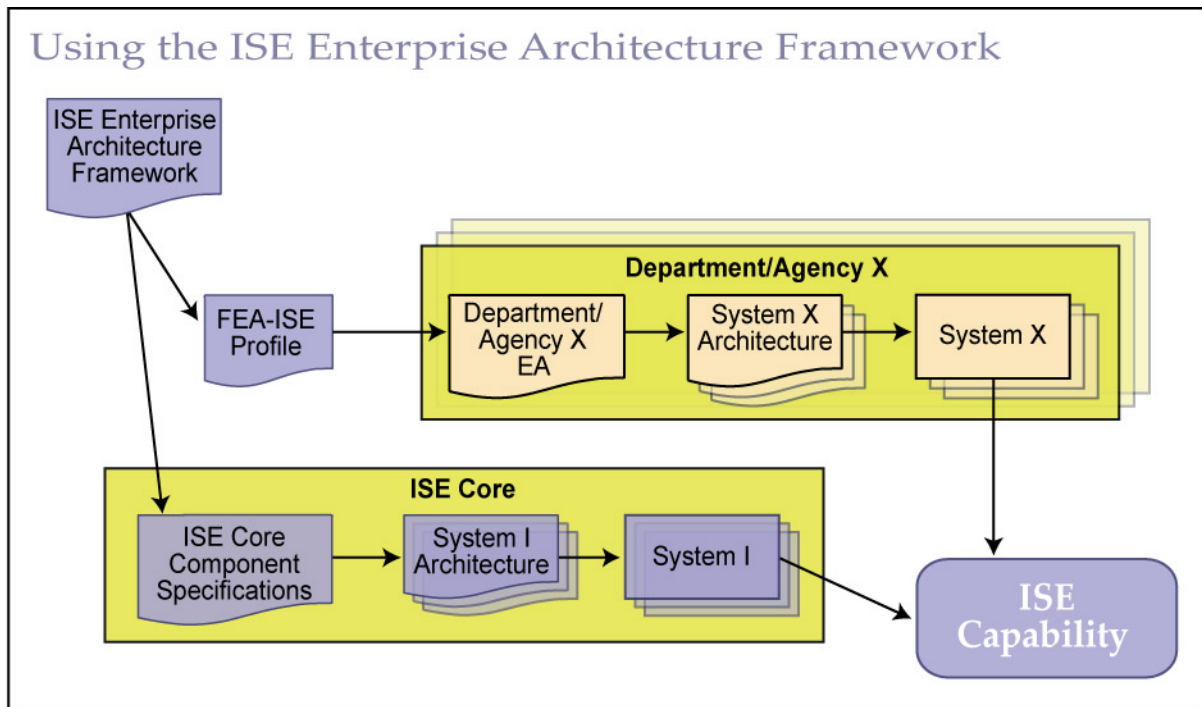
Using the ISE Enterprise Architecture Framework

ISE Enterprise Architecture Framework

FEA-ISE Profile

Department/Agency X

Department/ Agency X EA

System X Architecture

System X

ISE Core

ISE Core Component Specifications

System I Architecture

System I

ISE Capability